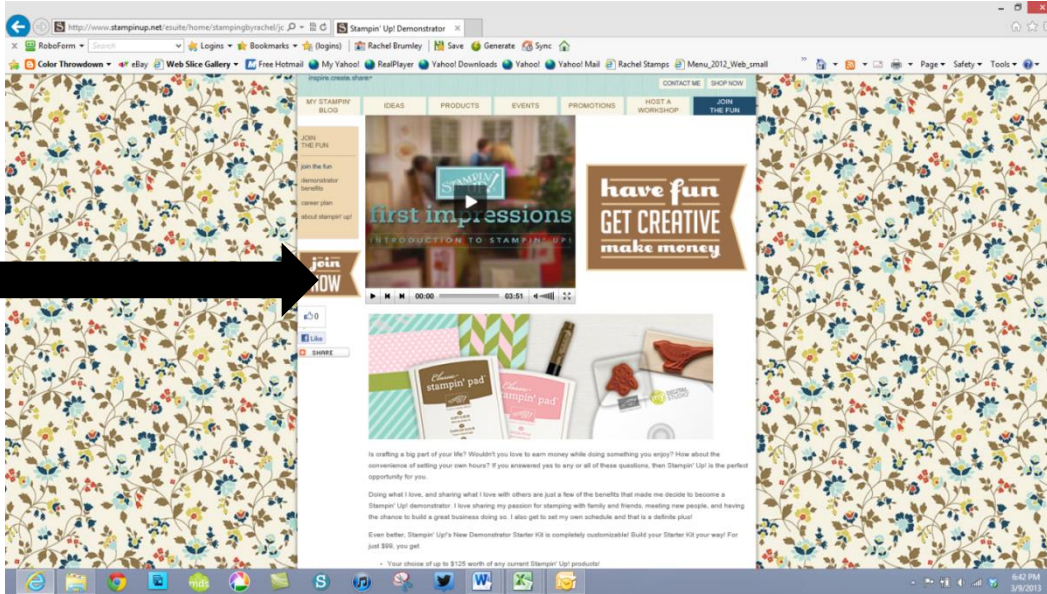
http://www.stampinup.net/esuite/home/stampingbyrachel/jc
Stampin' Up! Demonstrator

RoboForm Search Logins Bookmarks (logins) Rachel Brumley Save Generate Sync

Color Throwdown eBay Web Slice Gallery Free Hotmail My Yahoo! RealPlayer Yahoo! Downloads Yahoo! Yahoo! Mail Rachel Stamps Menu_2012_Web_small

Page Safety Tools

inspire.create.share

CONTACT ME SHOP NOW

MY STAMPIN' BLOG IDEAS PRODUCTS EVENTS PROMOTIONS HOST A WORKSHOP JOIN THE FUN

JOIN THE FUN

join the fun

demonstrator benefits

career plan

about stampin' up!

join NOW

0

Like

SHARE

STAMPIN' UP!

first impressions

INTRODUCTION TO STAMPIN' UP!

00:00 03:51

have fun GET CREATIVE make money

stampin' pad

stampin' pad

Is crafting a big part of your life? Wouldn't you love to earn money while doing something you enjoy? How about the convenience of setting your own hours? If you answered yes to any or all of these questions, then Stampin' Up! is the perfect opportunity for you.

Doing what I love, and sharing what I love with others are just a few of the benefits that made me decide to become a Stampin' Up! demonstrator. I love sharing my passion for stamping with family and friends, meeting new people, and having the chance to build a great business doing so. I also get to set my own schedule and that is a definite plus!

Even better, Stampin' Up!'s New Demonstrator Starter Kit is completely customizable! Build your Starter Kit your way! For just $99, you get

• Your choice of up to $125 worth of any current Stampin' Up! products!

6:42 PM
3/9/2013